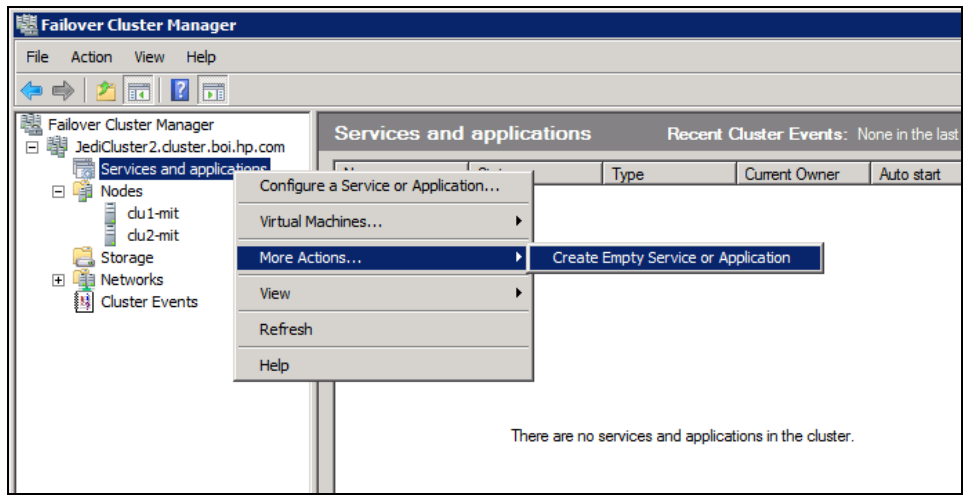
Failover Cluster Manager

File Action View Help

Failover Cluster Manager
JediCluster2.cluster.boi.hp.com
Services and applications
Nodes
clu1-mit
clu2-mit
Storage
Networks
Cluster Events

Services and applications
Recent Cluster Events: None in the last

| N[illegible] | St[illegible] | Type | Current Owner | Auto start |
|---|---|---|---|---|

Configure a Service or Application...
Virtual Machines...
More Actions...
View
Refresh
Help

Create Empty Service or Application

There are no services and applications in the cluster.